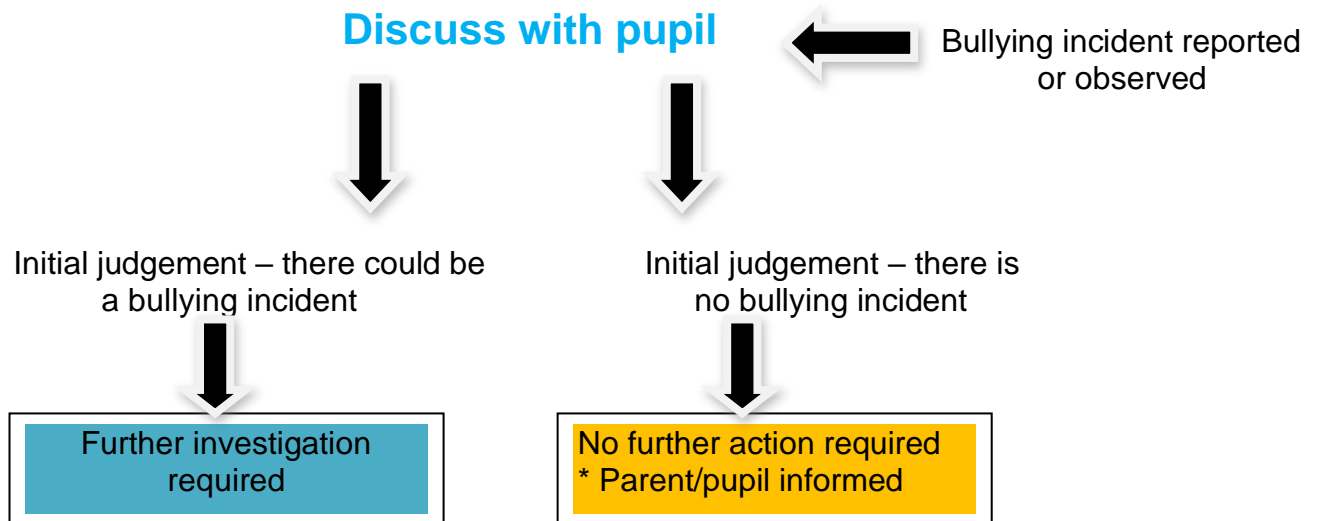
Discuss with pupil

Bullying incident reported or observed

Initial judgement – there could be a bullying incident

Initial judgement – there is no bullying incident

Further investigation required

No further action required
* Parent/pupil informed